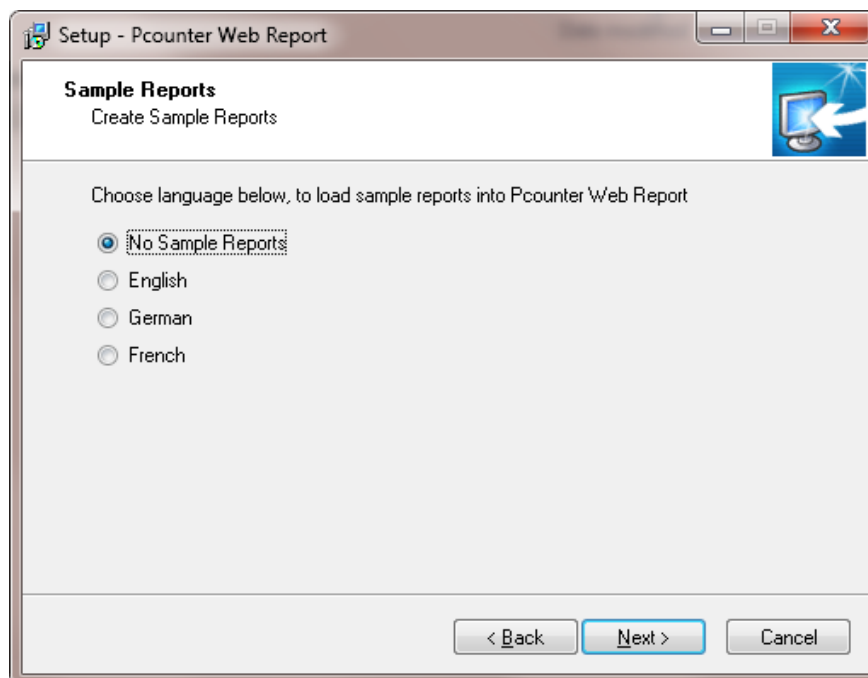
Setup - Pcounter Web Report

**Sample Reports**
Create Sample Reports

Choose language below, to load sample reports into Pcounter Web Report

No Sample Reports
English
German
French

< Back
Next >
Cancel